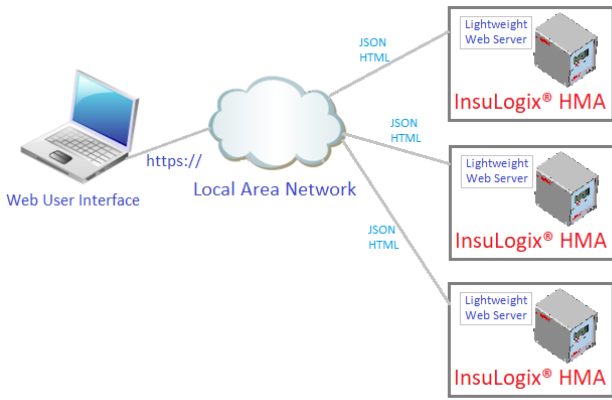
Web User Interface

https://

Local Area Network

JSON
HTML

Lightweight
Web Server

InsuLogix® HMA

JSON
HTML

Lightweight
Web Server

InsuLogix® HMA

JSON
HTML

Lightweight
Web Server

InsuLogix® HMA